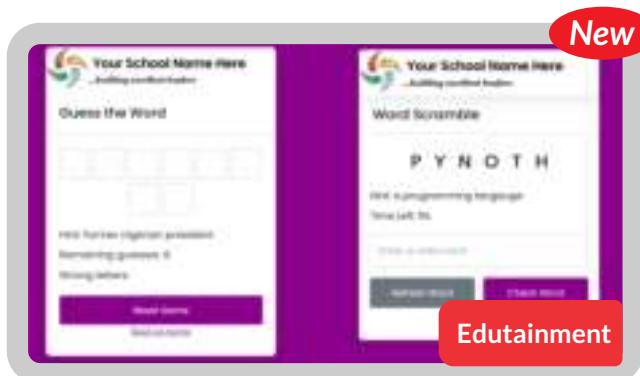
New

Your School Name Here
...building excellent leaders

Guess the Word

Hint: Former nigerian president
Remaining guesses: 6
Wrong letters:

Reset Game

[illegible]

Your School Name Here
...building excellent leaders

Word Scramble

P Y N O T H

Hint: A programming language
Time Left: 9s

Enter a valid word

Refresh Word

Check Word

Edutainment